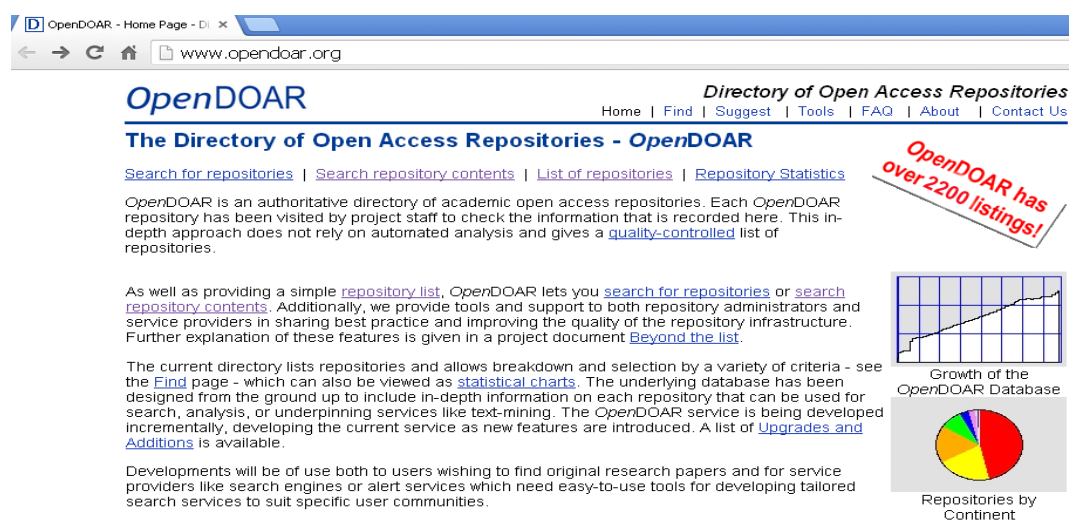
D OpenDOAR - Home Page - Di ×

www.opendoar.org

OpenDOAR

Directory of Open Access Repositories

Home | Find | Suggest | Tools | FAQ | About | Contact Us

The Directory of Open Access Repositories - OpenDOAR

Search for repositories | Search repository contents | List of repositories | Repository Statistics

OpenDOAR has over 2200 listings!

OpenDOAR is an authoritative directory of academic open access repositories. Each OpenDOAR repository has been visited by project staff to check the information that is recorded here. This in-depth approach does not rely on automated analysis and gives a quality-controlled list of repositories.

As well as providing a simple repository list, OpenDOAR lets you search for repositories or search repository contents. Additionally, we provide tools and support to both repository administrators and service providers in sharing best practice and improving the quality of the repository infrastructure. Further explanation of these features is given in a project document Beyond the list.

The current directory lists repositories and allows breakdown and selection by a variety of criteria - see the Find page - which can also be viewed as statistical charts. The underlying database has been designed from the ground up to include in-depth information on each repository that can be used for search, analysis, or underpinning services like text-mining. The OpenDOAR service is being developed incrementally, developing the current service as new features are introduced. A list of Upgrades and Additions is available.

Developments will be of use both to users wishing to find original research papers and for service providers like search engines or alert services which need easy-to-use tools for developing tailored search services to suit specific user communities.

Growth of the OpenDOAR Database

Repositories by Continent